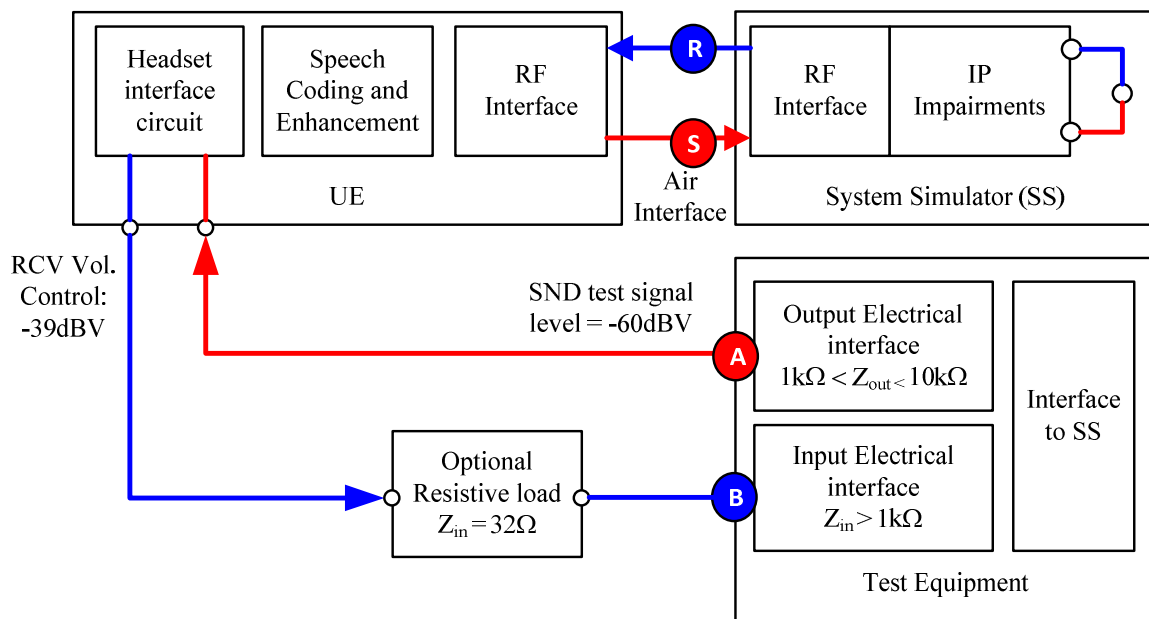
Headset interface circuit

Speech Coding and Enhancement

RF Interface

UE

R

S

Air Interface

RF Interface

IP Impairments

System Simulator (SS)

RCV Vol. Control: -39dBV

SND test signal level = -60dBV

A

Output Electrical interface $1k\Omega < Z_{out <} 10k\Omega$

Interface to SS

Optional Resistive load $Z_{in} = 32\Omega$

B

Input Electrical interface $Z_{in} > 1k\Omega$

Test Equipment